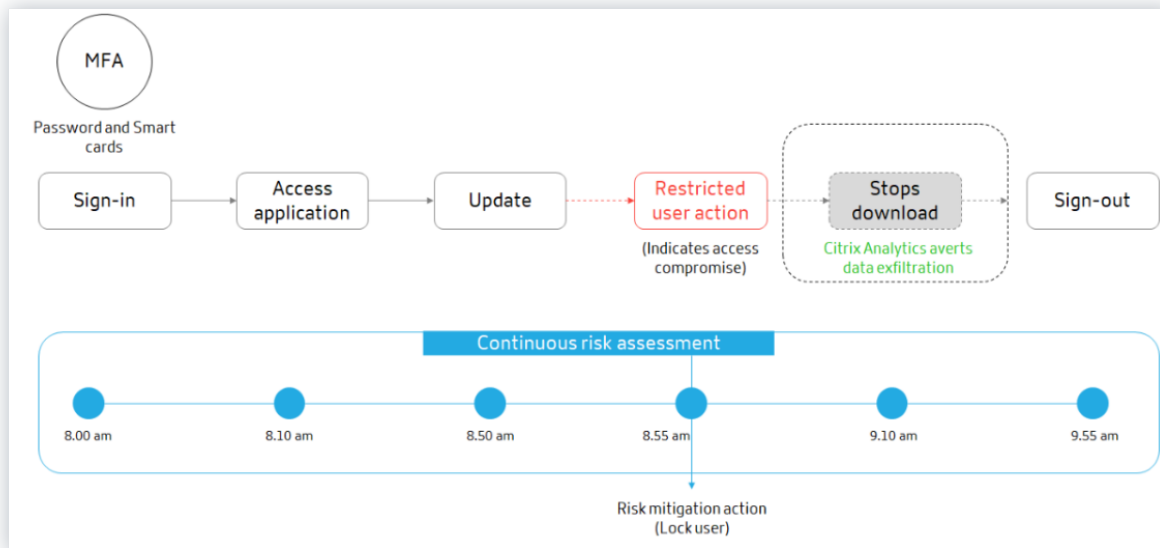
MFA

Password and Smart cards

Sign-in

Access application

Update

Restricted user action

(Indicates access compromise)

Stops download

Citrix Analytics averts data exfiltration

Sign-out

Continuous risk assessment

8.00 am

8.10 am

8.50 am

8.55 am

9.10 am

9.55 am

Risk mitigation action (Lock user)